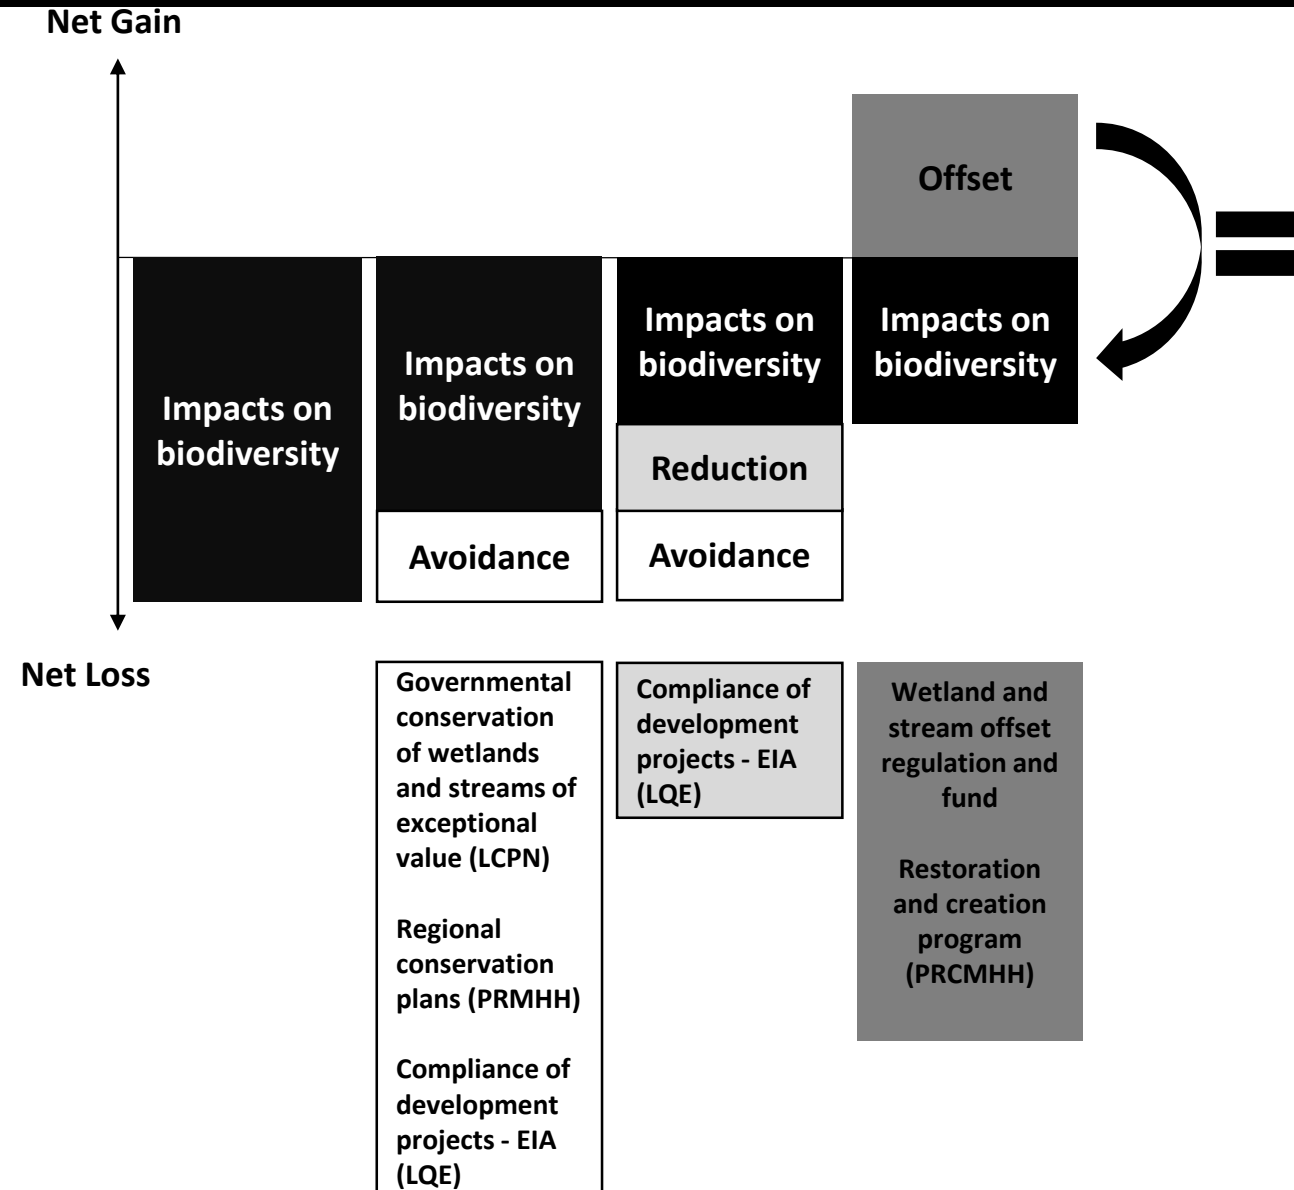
Net Gain

Offset

Impacts on biodiversity

Impacts on biodiversity

Avoidance

Impacts on biodiversity

Reduction

Avoidance

Impacts on biodiversity

Net Loss

Governmental conservation of wetlands and streams of exceptional value (LCPN)

Regional conservation plans (PRMHH)

Compliance of development projects - EIA (LQE)

Compliance of development projects - EIA (LQE)

Wetland and stream offset regulation and fund

Restoration and creation program (PRCMHH)